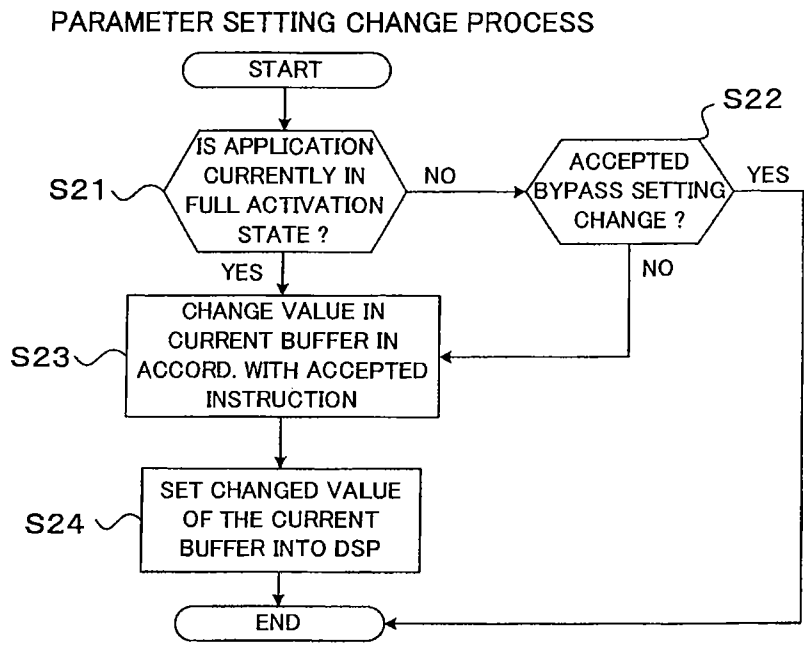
PARAMETER SETTING CHANGE PROCESS

START

S21

IS APPLICATION CURRENTLY IN FULL ACTIVATION STATE ?

NO

S22

ACCEPTED BYPASS SETTING CHANGE ?

YES

YES

NO

S23

CHANGE VALUE IN CURRENT BUFFER IN ACCORD. WITH ACCEPTED INSTRUCTION

S24

SET CHANGED VALUE OF THE CURRENT BUFFER INTO DSP

END